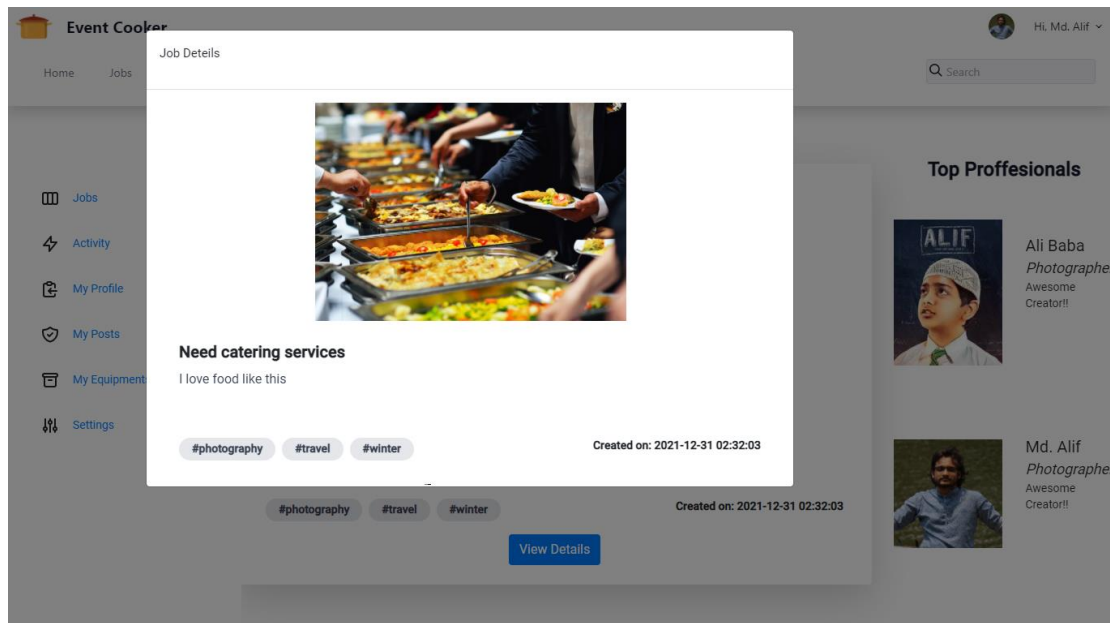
Event Cooker

Home Jobs

Hi, Md. Alif

Search

Jobs
Activity
My Profile
My Posts
My Equipment
Settings

Job Deteils

Need catering services

I love food like this

#photography #travel #winter

Created on: 2021-12-31 02:32:03

#photography #travel #winter

Created on: 2021-12-31 02:32:03

View Details

Top Proffesionals

ALIF

Ali Baba
Photographe
Awesome Creator!!

Md. Alif
Photographe
Awesome Creator!!